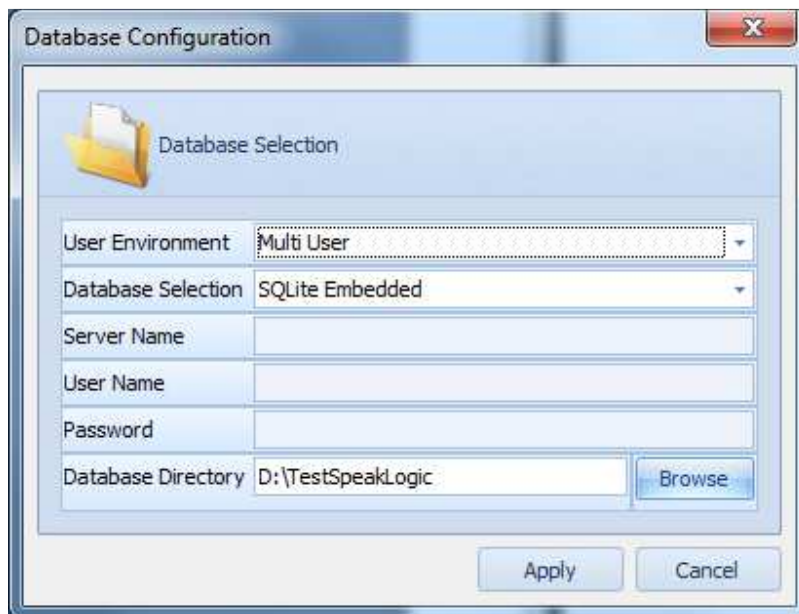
Database Configuration

Database Selection

User Environment Multi User

Database Selection SQLite Embedded

Server Name

User Name

Password

Database Directory D:\TestSpeakLogic Browse

Apply Cancel